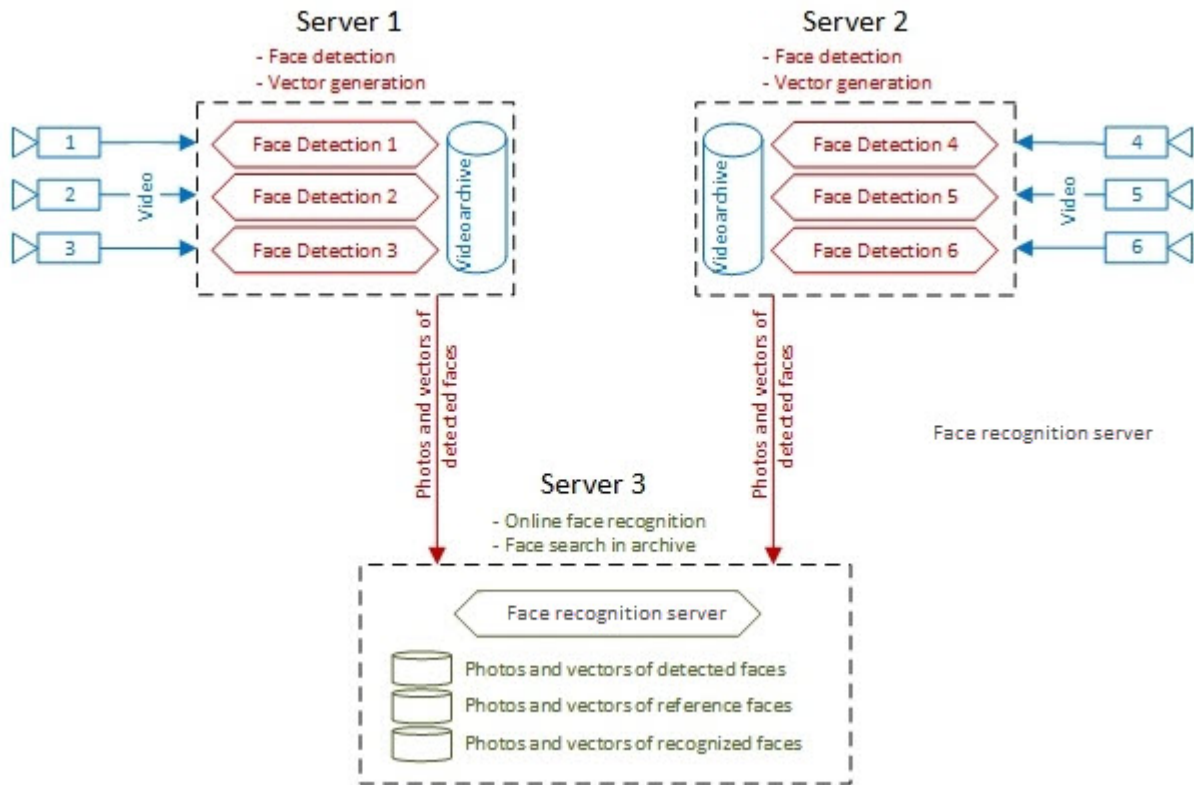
Server 1

- Face detection
- Vector generation

1

2

3

Video

Face Detection 1

Face Detection 2

Face Detection 3

Videoarchive

Server 2

- Face detection
- Vector generation

Videoarchive

Face Detection 4

Face Detection 5

Face Detection 6

Video

4

5

6

Photos and vectors of detected faces

Photos and vectors of detected faces

Face recognition server

Server 3

- Online face recognition
- Face search in archive

Face recognition server

Photos and vectors of detected faces

Photos and vectors of reference faces

Photos and vectors of recognized faces